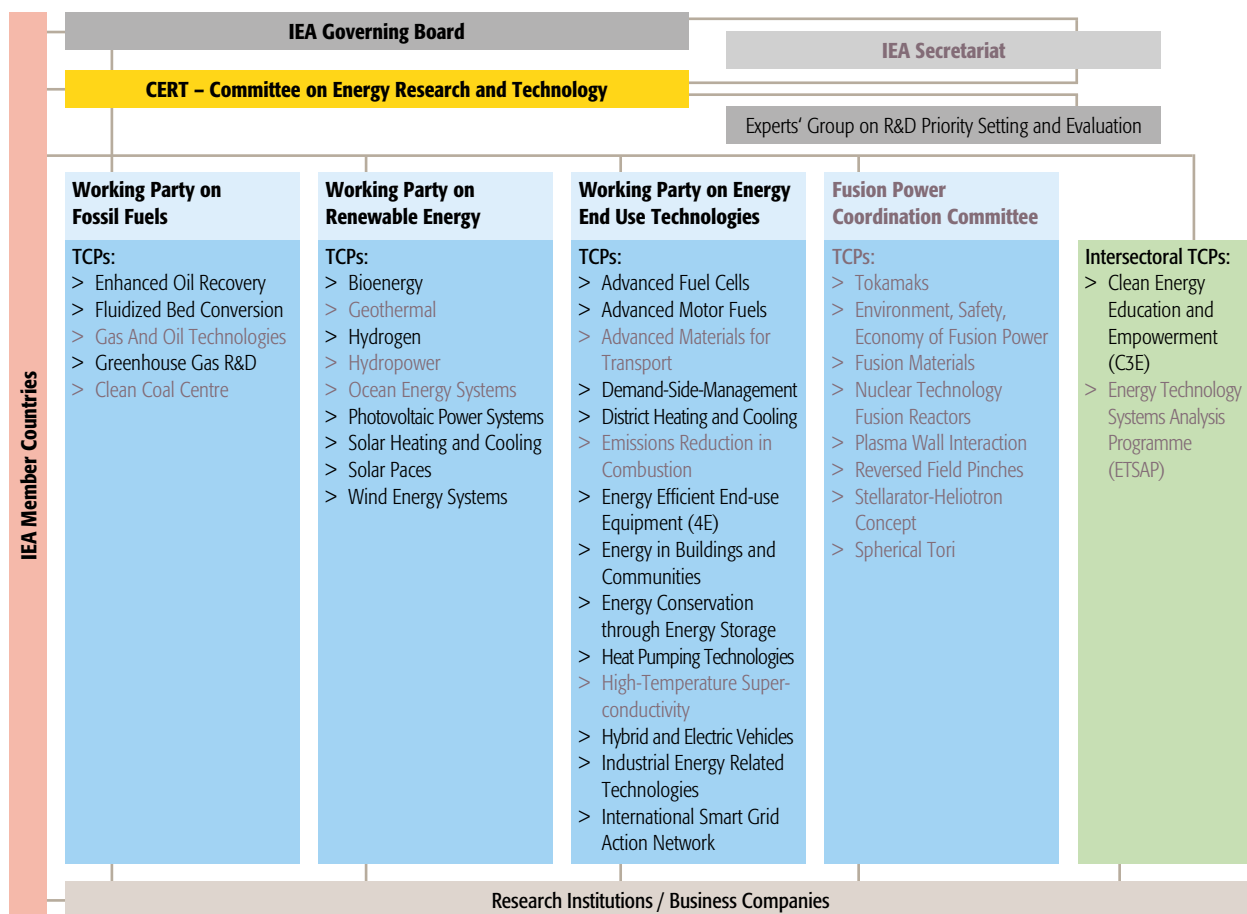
IEA Member Countries

IEA Governing Board

IEA Secretariat

CERT – Committee on Energy Research and Technology

Experts' Group on R&D Priority Setting and Evaluation

Working Party on Fossil Fuels

TCPs:
> Enhanced Oil Recovery
> Fluidized Bed Conversion
> Gas And Oil Technologies
> Greenhouse Gas R&D
> Clean Coal Centre

Working Party on Renewable Energy

TCPs:
> Bioenergy
> Geothermal
> Hydrogen
> Hydropower
> Ocean Energy Systems
> Photovoltaic Power Systems
> Solar Heating and Cooling
> Solar Paces
> Wind Energy Systems

Working Party on Energy End Use Technologies

TCPs:
> Advanced Fuel Cells
> Advanced Motor Fuels
> Advanced Materials for Transport
> Demand-Side-Management
> District Heating and Cooling
> Emissions Reduction in Combustion
> Energy Efficient End-use Equipment (4E)
> Energy in Buildings and Communities
> Energy Conservation through Energy Storage
> Heat Pumping Technologies
> High-Temperature Superconductivity
> Hybrid and Electric Vehicles
> Industrial Energy Related Technologies
> International Smart Grid Action Network

Fusion Power Coordination Committee

TCPs:
> Tokamaks
> Environment, Safety, Economy of Fusion Power
> Fusion Materials
> Nuclear Technology Fusion Reactors
> Plasma Wall Interaction
> Reversed Field Pinches
> Stellarator-Heliotron Concept
> Spherical Tori

Intersectoral TCPs:
> Clean Energy Education and Empowerment (C3E)
> Energy Technology Systems Analysis Programme (ETSAP)

Research Institutions / Business Companies